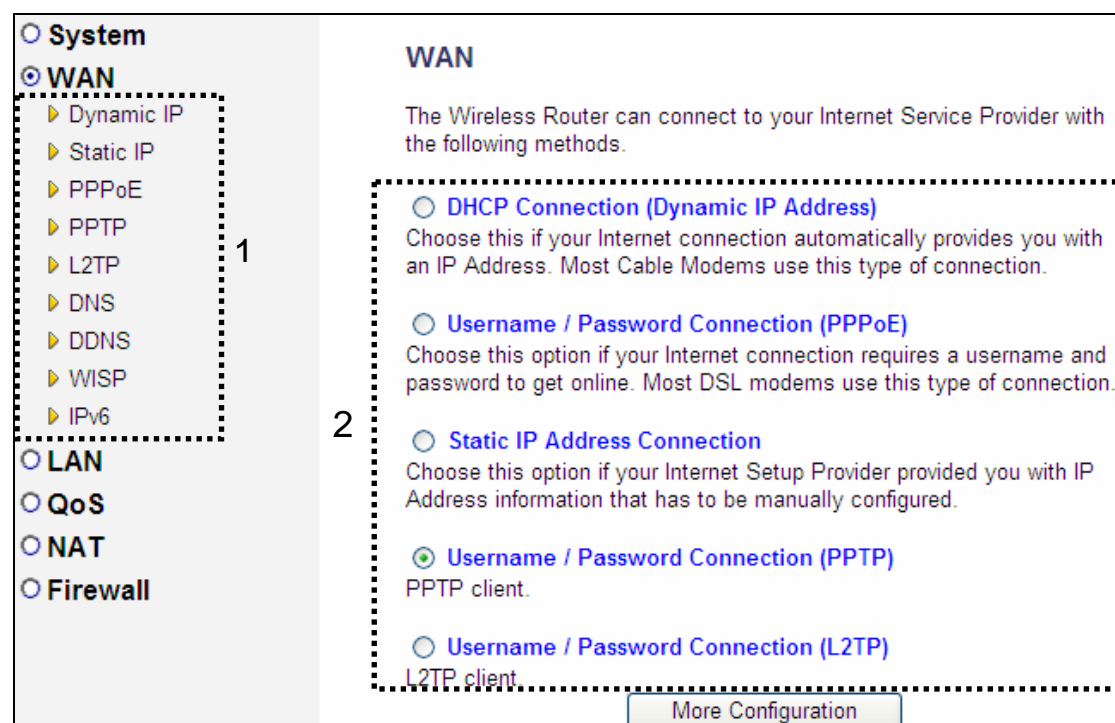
System
WAN
Dynamic IP
Static IP
PPPoE
PPTP
L2TP
DNS
DDNS
WISP
IPv6
LAN
QoS
NAT
Firewall

1

2

WAN

The Wireless Router can connect to your Internet Service Provider with the following methods.

DHCP Connection (Dynamic IP Address)
Choose this if your Internet connection automatically provides you with an IP Address. Most Cable Modems use this type of connection.

Username / Password Connection (PPPoE)
Choose this option if your Internet connection requires a username and password to get online. Most DSL modems use this type of connection.

Static IP Address Connection
Choose this option if your Internet Setup Provider provided you with IP Address information that has to be manually configured.

Username / Password Connection (PPTP)
PPTP client.

Username / Password Connection (L2TP)
L2TP client.

More Configuration